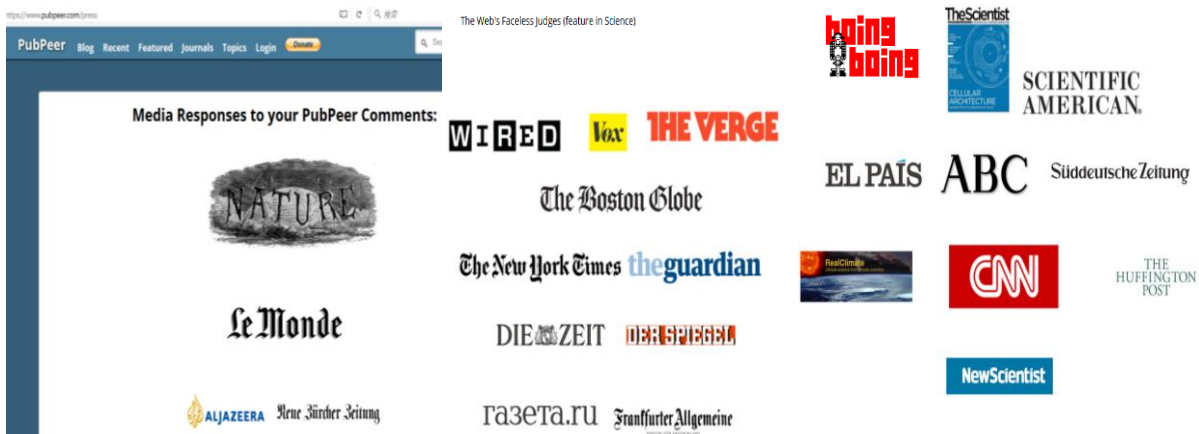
https://www.pubpeer.com/press

PubPeer Blog Recent Featured Journals Topics Login Donate

Media Responses to your PubPeer Comments:

NATURE

Le Monde

ALJAZEERA Neue Zürcher Zeitung

The Web's Faceless Judges (feature in Science)

WIRED Vox THE VERGE

The Boston Globe

The New York Times theguardian

DIE ZEIT DER SPIEGEL

газета.ru Frankfurter Allgemeine

boing boing

TheScientist

CELLULAR ARCHITECTURE

SCIENTIFIC AMERICAN

EL PAÍS ABC Süddeutsche Zeitung

RealClimate

CNN

THE HUFFINGTON POST

NewScientist